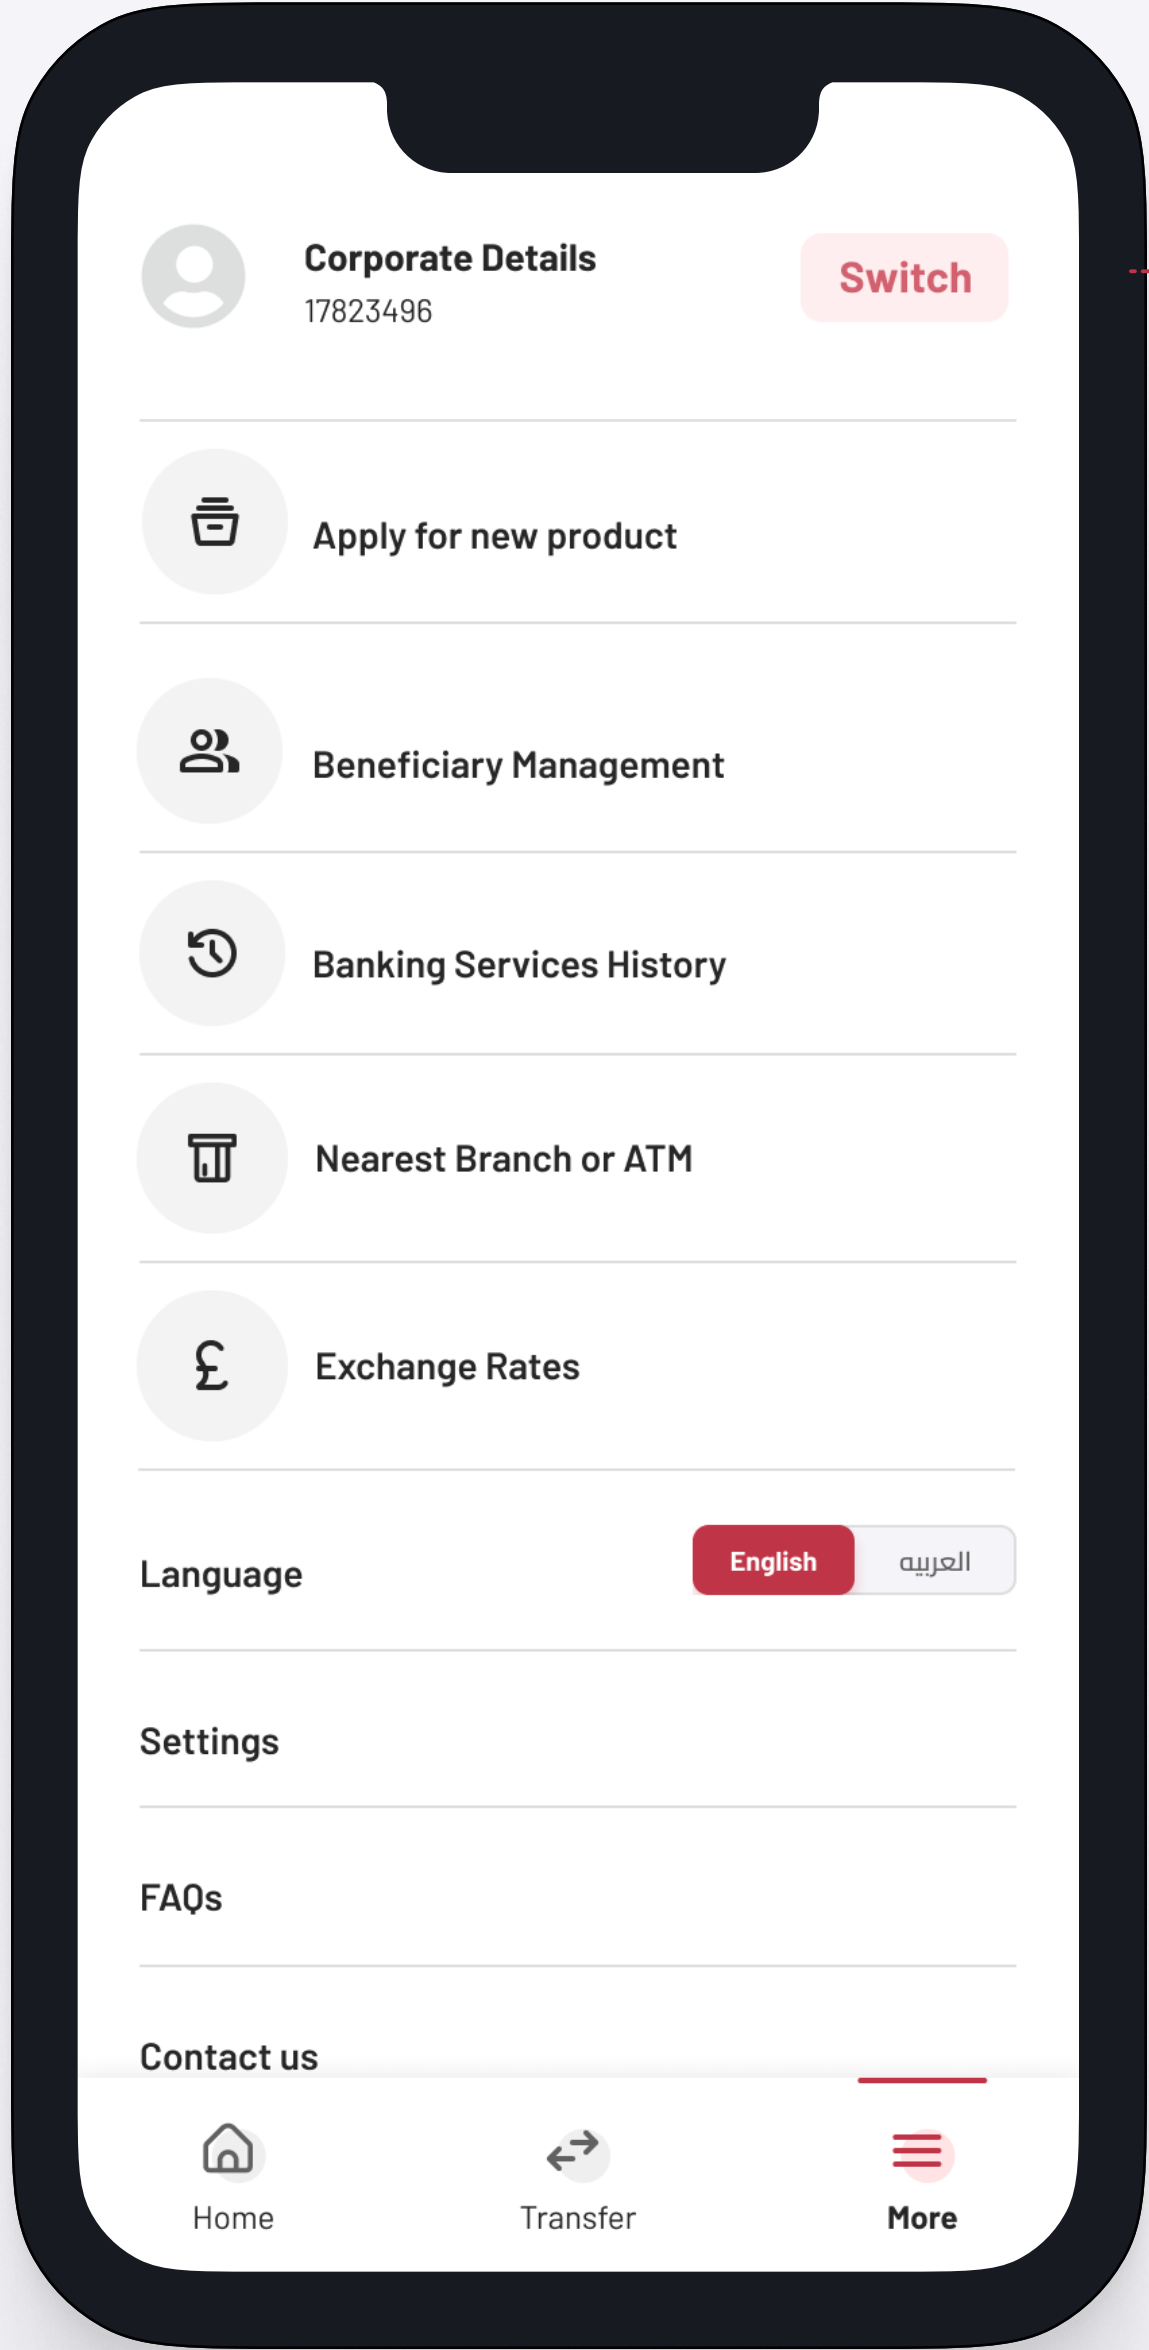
Corporate Details
17823496

Switch

Apply for new product

Beneficiary Management

Banking Services History

Nearest Branch or ATM

Exchange Rates

Language

English العربيه

Settings

FAQs

Contact us

Home

Transfer

More